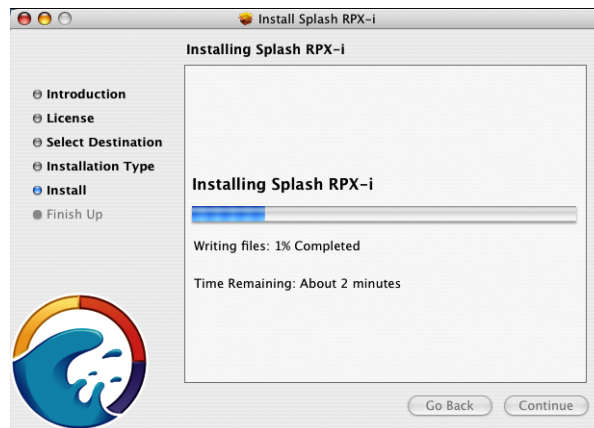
Install Splash RPX-i

Installing Splash RPX-i

Introduction
License
Select Destination
Installation Type
Install
Finish Up

Installing Splash RPX-i

Writing files: 1% Completed

Time Remaining: About 2 minutes

Go Back
Continue